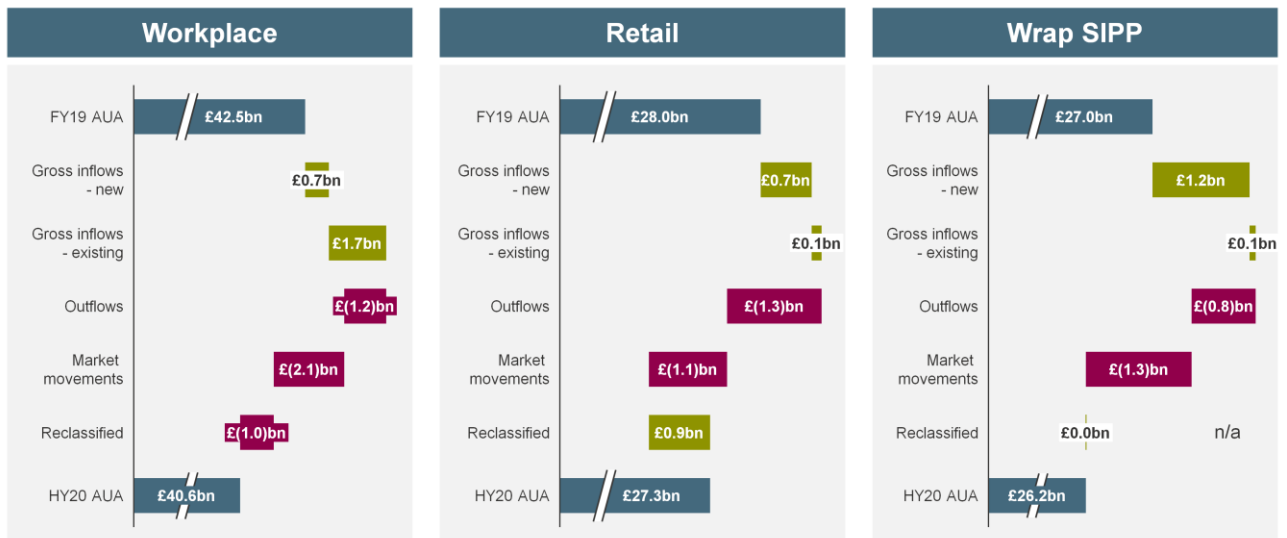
Workplace

FY19 AUA £42.5bn
Gross inflows - new £0.7bn
Gross inflows - existing £1.7bn
Outflows £(1.2)bn
Market movements £(2.1)bn
Reclassified £(1.0)bn
HY20 AUA £40.6bn

Retail

FY19 AUA £28.0bn
Gross inflows - new £0.7bn
Gross inflows - existing £0.1bn
Outflows £(1.3)bn
Market movements £(1.1)bn
Reclassified £0.9bn
HY20 AUA £27.3bn

Wrap SIPP

FY19 AUA £27.0bn
Gross inflows - new £1.2bn
Gross inflows - existing £0.1bn
Outflows £(0.8)bn
Market movements £(1.3)bn
Reclassified £0.0bn n/a
HY20 AUA £26.2bn